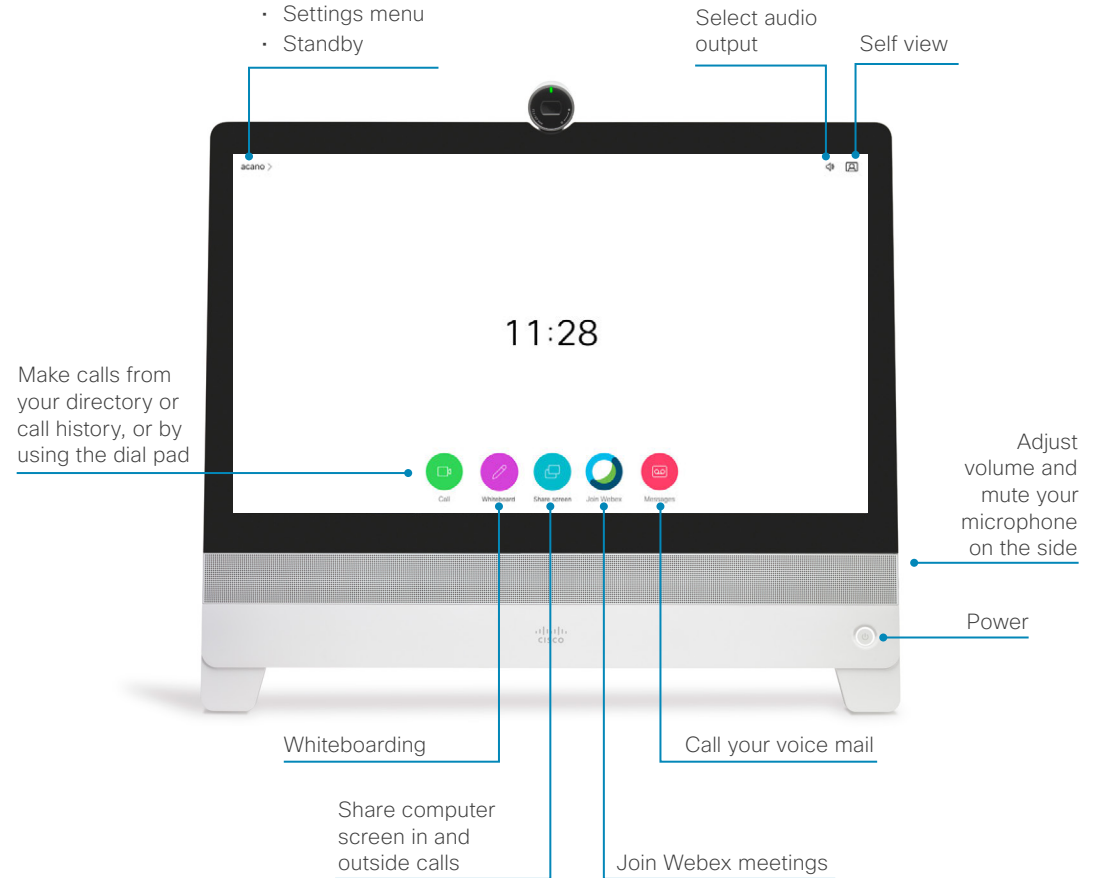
• Settings menu
• Standby

Select audio output

Self view

acano >

11:28

Make calls from your directory or call history, or by using the dial pad

Call

Whiteboard

Share screen

Join Webex

Messages

Adjust volume and mute your microphone on the side

cisco

Power

Whiteboarding

Call your voice mail

Share computer screen in and outside calls

Join Webex meetings